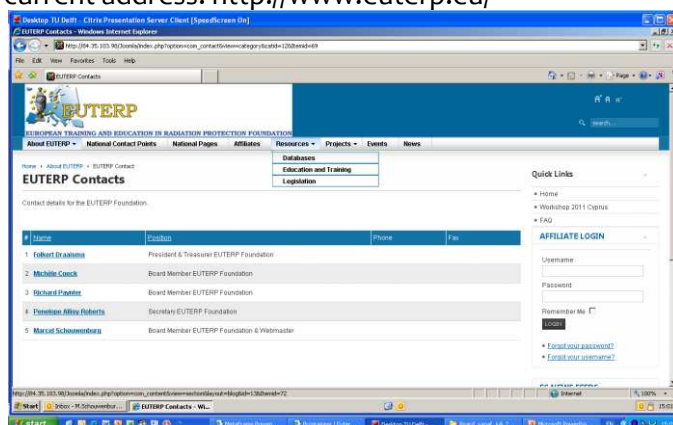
current address: http://www.euterp.eu/

Desktop TU Delft - Citrix Presentation Server Client [Speedscreen On]
EUTERP Contacts - Windows Internet Explorer
http://84.35.103.90/Joomla/index.php?option=com_contact&view=category&catid=12&Itemid=69
File Edit View Favorites Tools Help
EUTERP Contacts
Page ▾

EUTERP
EUROPEAN TRAINING AND EDUCATION IN RADIATION PROTECTION FOUNDATION
Search...
About EUTERP ▾ National Contact Points National Pages Affiliates Resources ▾ Projects ▾ Events News
Databases
Education and Training
Legislation

Home » About EUTERP » EUTERP Contact
EUTERP Contacts

Contact details for the EUTERP Foundation.

| # | Name | Position | Phone | Fax |
|---|---|---|---|---|
| 1 | Folkert Draaisma | President & Treasurer EUTERP Foundation | | |
| 2 | Michèle Coeck | Board Member EUTERP Foundation | | |
| 3 | Richard Paynter | Board Member EUTERP Foundation | | |
| 4 | Penelope Allisy Roberts | Secretary EUTERP Foundation | | |
| 5 | Marcel Schouwenburg | Board Member EUTERP Foundation & Webmaster | | |

Quick Links
» Home
» Workshop 2011 Cyprus
» FAQ

AFFILIATE LOGIN
Username
Password
Remember Me
Login
» Forgot your password?
» Forgot your username?

http://84.35.103.90/Joomla/index.php?option=com_content&view=section&layout=blog&id=13&Itemid=72
Internet
100%
Start Inbox - M.Schouwenbur... EUTERP Contacts - Wi...
start Desktop TU Delft